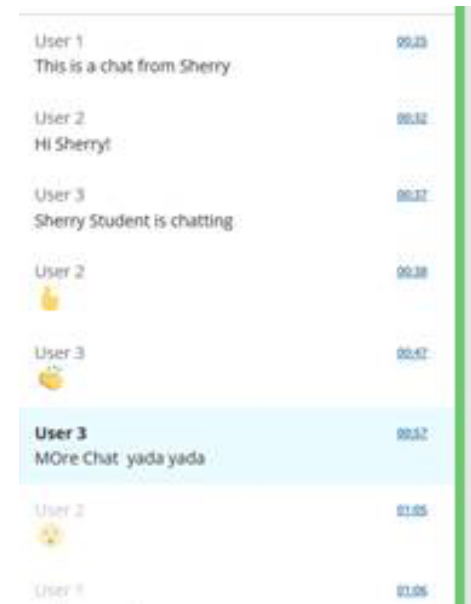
User 1
This is a chat from Sherry
00:25

User 2
Hi Sherry!
00:32

User 3
Sherry Student is chatting
00:37

User 2
👍
00:38

User 3
👏
00:47

User 3
MOre Chat yada yada
00:57

User 2
😮
01:05

User 1
01:06